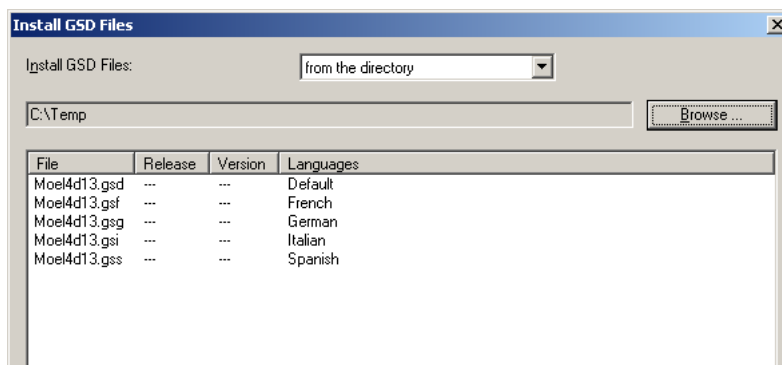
Install GSD Files

Install GSD Files: from the directory

C:\Temp

Browse ...

| File | Release | Version | Languages |
|---|---|---|---|
| Moel4d13.gsd | --- | --- | Default |
| Moel4d13.gsf | --- | --- | French |
| Moel4d13.gsg | --- | --- | German |
| Moel4d13.gsi | --- | --- | Italian |
| Moel4d13.gss | --- | --- | Spanish |